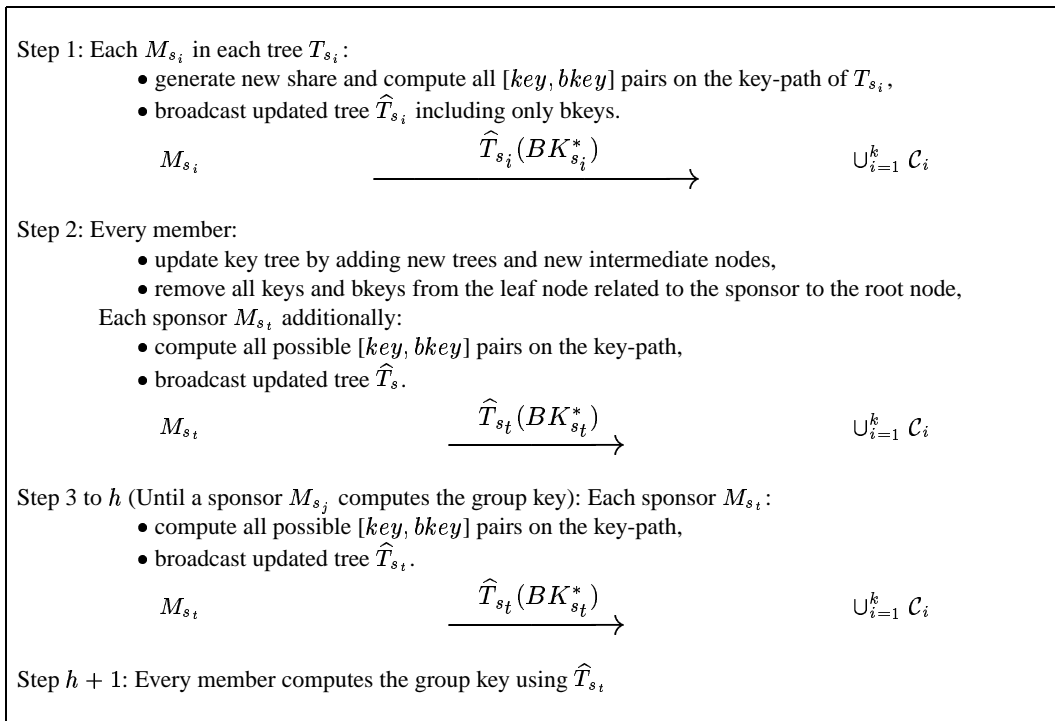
Step 1: Each $M_{s_i}$ in each tree $T_{s_i}$:

• generate new share and compute all $[key, bkey]$ pairs on the key-path of $T_{s_i}$,

• broadcast updated tree $\widehat{T}_{s_i}$ including only bkeys.

$M_{s_i}$ $\xrightarrow{\widehat{T}_{s_i}(BK^*_{s_i})}$ $\cup_{i=1}^{k} \mathcal{C}_i$

Step 2: Every member:

• update key tree by adding new trees and new intermediate nodes,

• remove all keys and bkeys from the leaf node related to the sponsor to the root node,

Each sponsor $M_{s_t}$ additionally:

• compute all possible $[key, bkey]$ pairs on the key-path,

• broadcast updated tree $\widehat{T}_s$.

$M_{s_t}$ $\xrightarrow{\widehat{T}_{s_t}(BK^*_{s_t})}$ $\cup_{i=1}^{k} \mathcal{C}_i$

Step 3 to $h$ (Until a sponsor $M_{s_j}$ computes the group key): Each sponsor $M_{s_t}$:

• compute all possible $[key, bkey]$ pairs on the key-path,

• broadcast updated tree $\widehat{T}_{s_t}$.

$M_{s_t}$ $\xrightarrow{\widehat{T}_{s_t}(BK^*_{s_t})}$ $\cup_{i=1}^{k} \mathcal{C}_i$

Step $h+1$: Every member computes the group key using $\widehat{T}_{s_t}$